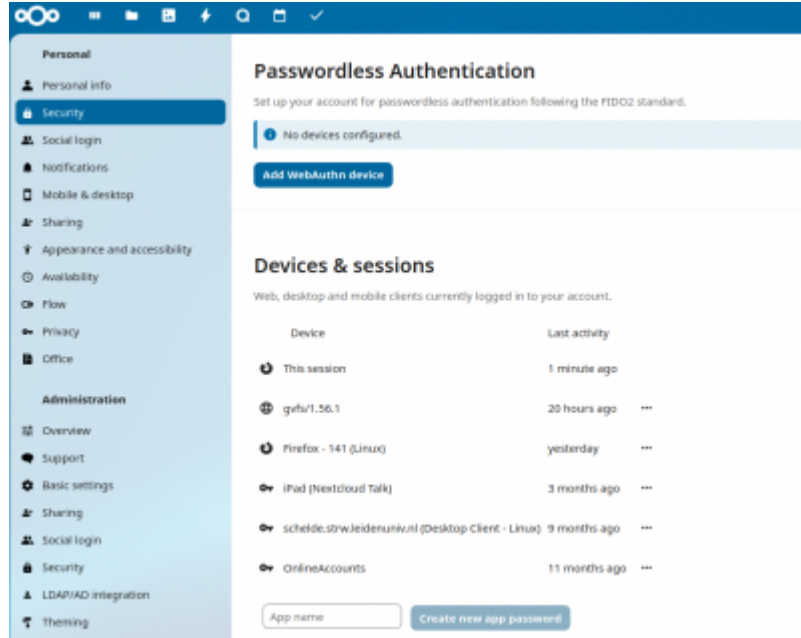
Personal

Personal info

Security

Social login

Notifications

Mobile & desktop

Sharing

Appearance and accessibility

Availability

Flow

Privacy

Office

Administration

Overview

Support

Basic settings

Sharing

Social login

Security

LDAP/AD integration

Theming

Passwordless Authentication

Set up your account for passwordless authentication following the FIDO2 standard.

No devices configured.

Add WebAuthn device

Devices & sessions

Web, desktop and mobile clients currently logged in to your account.

| Device | Last activity | |
|---|---|---|
| This session | 1 minute ago | |
| gvfs/1.56.1 | 20 hours ago | ··· |
| Firefox - 141 (Linux) | yesterday | ··· |
| iPad (Nextcloud Talk) | 3 months ago | ··· |
| schelde.strw.leidenuniv.nl (Desktop Client - Linux) | 9 months ago | ··· |
| OnlineAccounts | 11 months ago | ··· |

App name

Create new app password